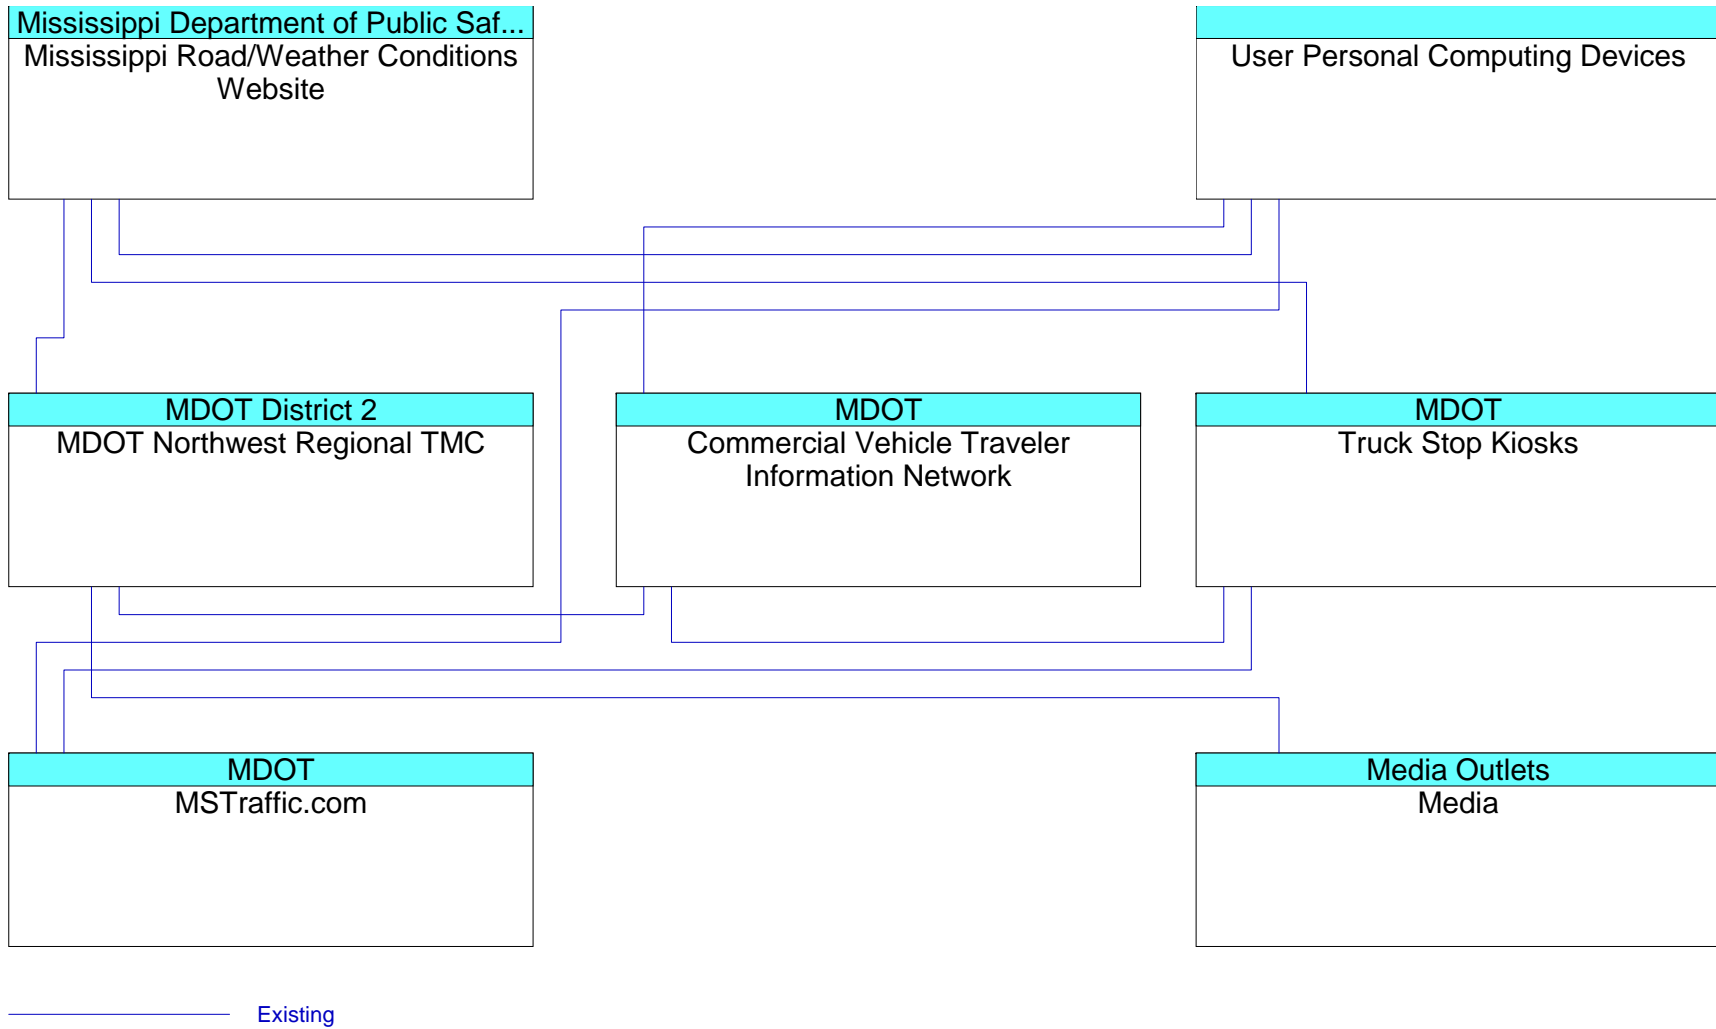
Mississippi Department of Public Saf...
Mississippi Road/Weather Conditions Website

User Personal Computing Devices

MDOT District 2
MDOT Northwest Regional TMC

MDOT
Commercial Vehicle Traveler Information Network

MDOT
Truck Stop Kiosks

MDOT
MSTraffic.com

Media Outlets
Media

Existing